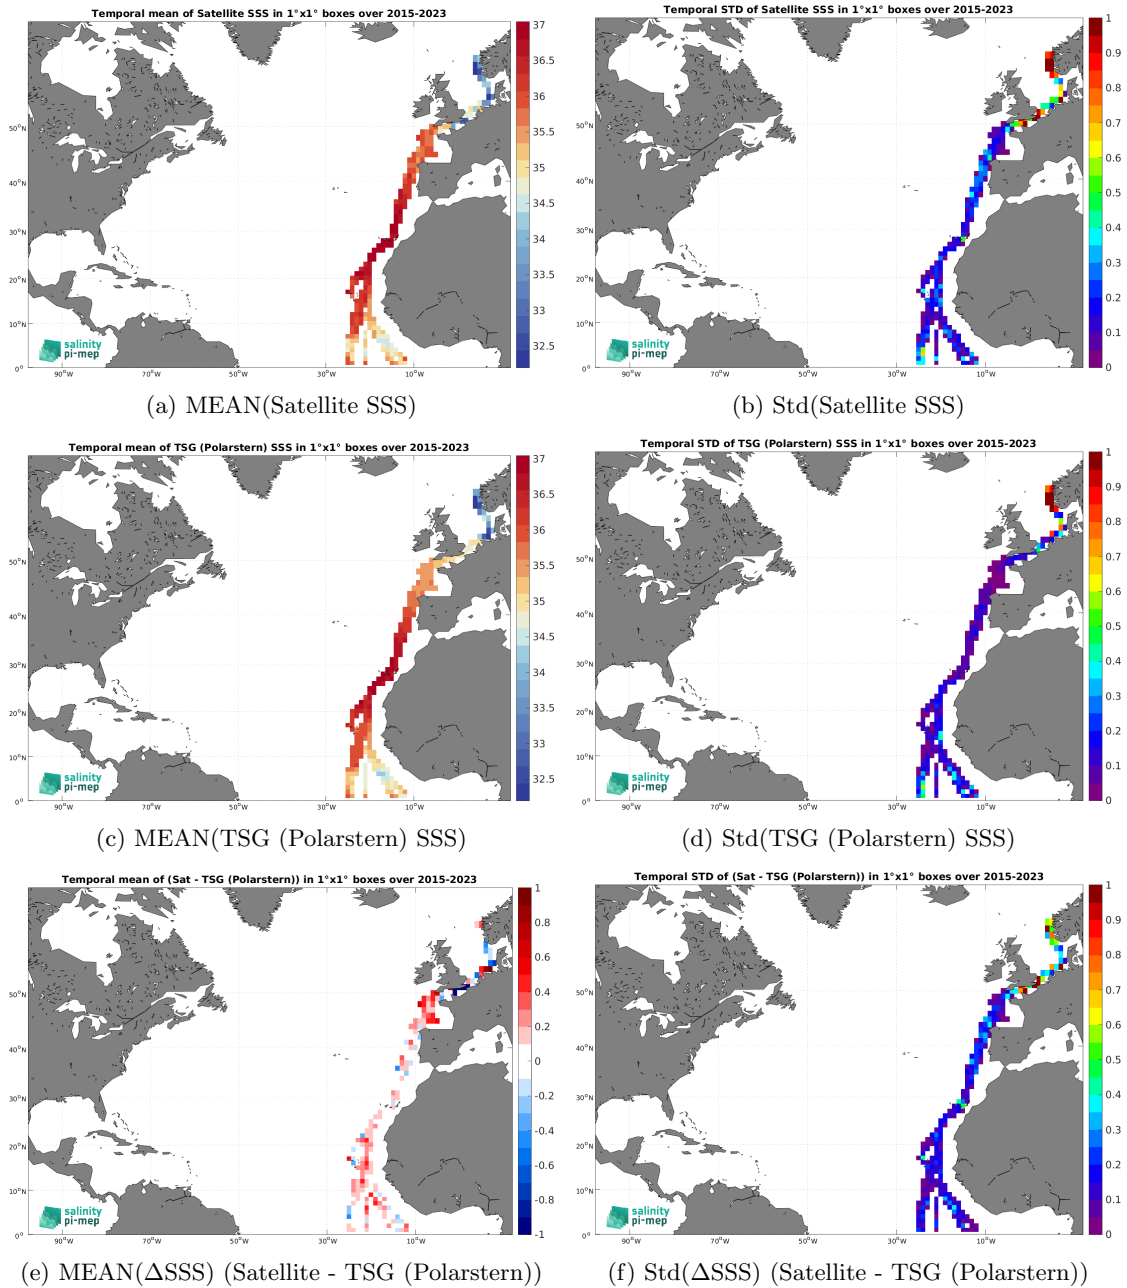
Temporal mean of Satellite SSS in 1°x1° boxes over 2015-2023

37
36.5
36
35.5
35
34.5
34
33.5
33
32.5

50°N
40°N
30°N
20°N
10°N
0°
90°W 70°W 50°W 30°W 10°W

salinity
pi-mep

(a) MEAN(Satellite SSS)

Temporal STD of Satellite SSS in 1°x1° boxes over 2015-2023

1
0.9
0.8
0.7
0.6
0.5
0.4
0.3
0.2
0.1
0

50°N
40°N
30°N
20°N
10°N
0°
90°W 70°W 50°W 30°W 10°W

salinity
pi-mep

(b) Std(Satellite SSS)

Temporal mean of TSG (Polarstern) SSS in 1°x1° boxes over 2015-2023

37
36.5
36
35.5
35
34.5
34
33.5
33
32.5

50°N
40°N
30°N
20°N
10°N
0°
90°W 70°W 50°W 30°W 10°W

salinity
pi-mep

(c) MEAN(TSG (Polarstern) SSS)

Temporal STD of TSG (Polarstern) SSS in 1°x1° boxes over 2015-2023

1
0.9
0.8
0.7
0.6
0.5
0.4
0.3
0.2
0.1
0

50°N
40°N
30°N
20°N
10°N
0°
90°W 70°W 50°W 30°W 10°W

salinity
pi-mep

(d) Std(TSG (Polarstern) SSS)

Temporal mean of (Sat - TSG (Polarstern)) in 1°x1° boxes over 2015-2023

1
0.8
0.6
0.4
0.2
0
-0.2
-0.4
-0.6
-0.8
-1

50°N
40°N
30°N
20°N
10°N
0°
90°W 70°W 50°W 30°W 10°W

salinity
pi-mep

(e) MEAN($\Delta$SSS) (Satellite - TSG (Polarstern))

Temporal STD of (Sat - TSG (Polarstern)) in 1°x1° boxes over 2015-2023

1
0.9
0.8
0.7
0.6
0.5
0.4
0.3
0.2
0.1
0

50°N
40°N
30°N
20°N
10°N
0°
90°W 70°W 50°W 30°W 10°W

salinity
pi-mep

(f) Std($\Delta$SSS) (Satellite - TSG (Polarstern))